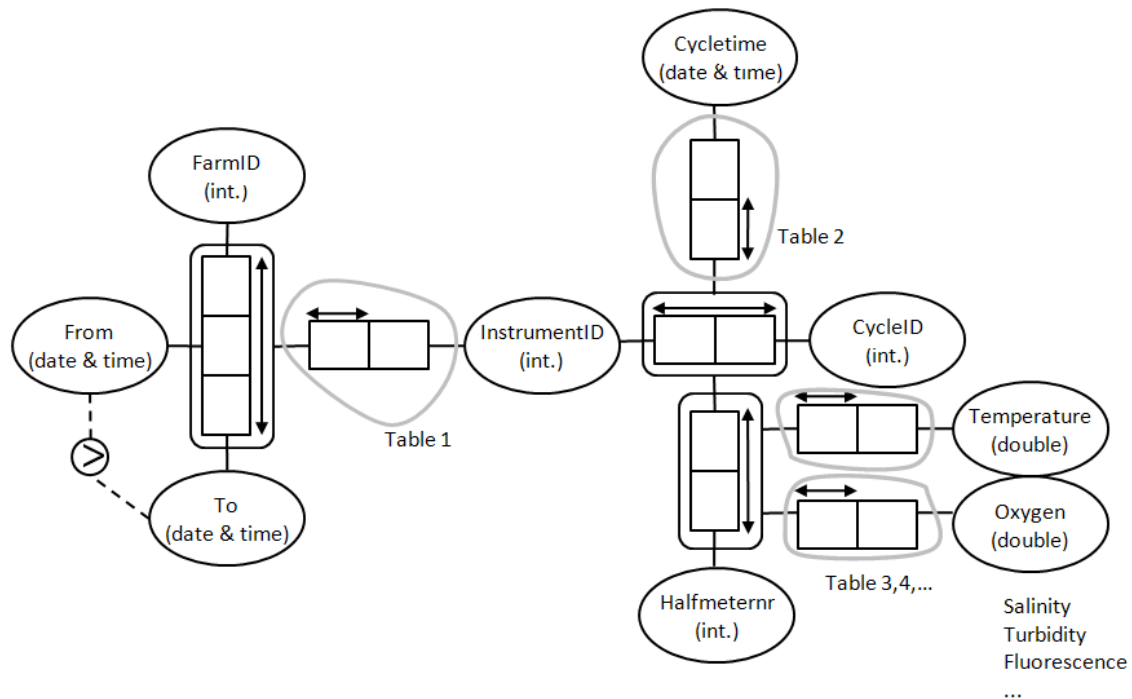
Cycletime
(date & time)

Table 2

FarmID
(int.)

From
(date & time)

>

To
(date & time)

Table 1

InstrumentID
(int.)

CycleID
(int.)

Temperature
(double)

Oxygen
(double)

Table 3,4,...

Halfmeternr
(int.)

Salinity
Turbidity
Fluorescence
...